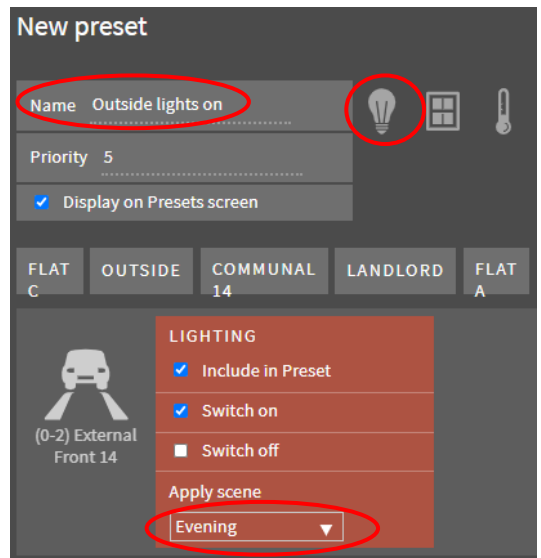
New preset

Name Outside lights on

Priority 5

Display on Presets screen

FLAT C

OUTSIDE

COMMUNAL 14

LANDLORD

FLAT A

(0-2) External Front 14

LIGHTING

Include in Preset

Switch on

Switch off

Apply scene

Evening